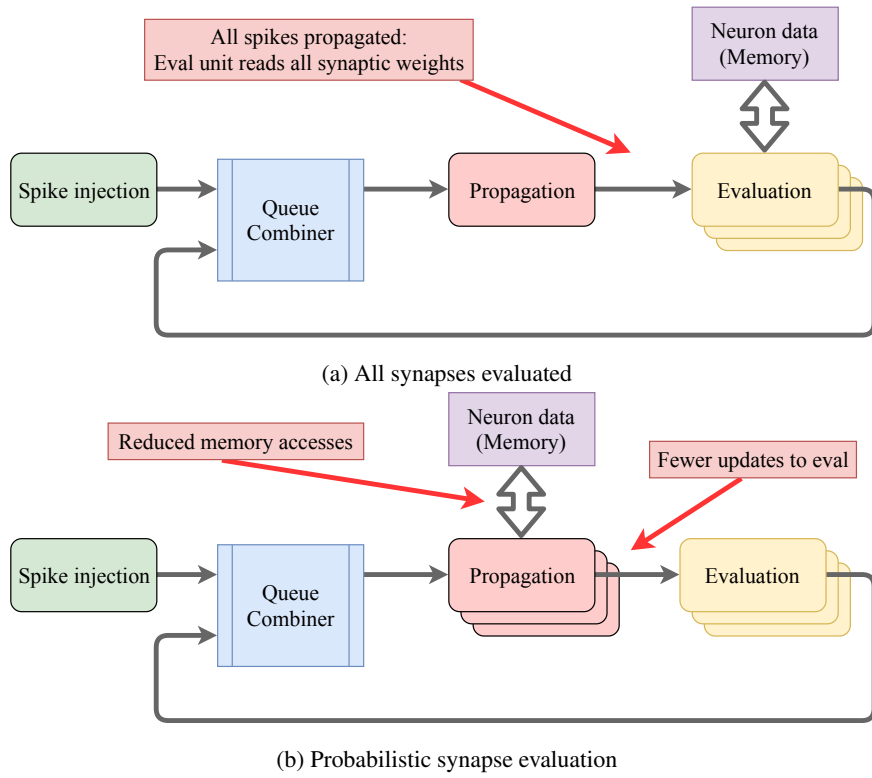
All spikes propagated:
Eval unit reads all synaptic weights

Neuron data
(Memory)

Spike injection

Queue
Combiner

Propagation

Evaluation

(a) All synapses evaluated

Reduced memory accesses

Neuron data
(Memory)

Fewer updates to eval

Spike injection

Queue
Combiner

Propagation

Evaluation

(b) Probabilistic synapse evaluation